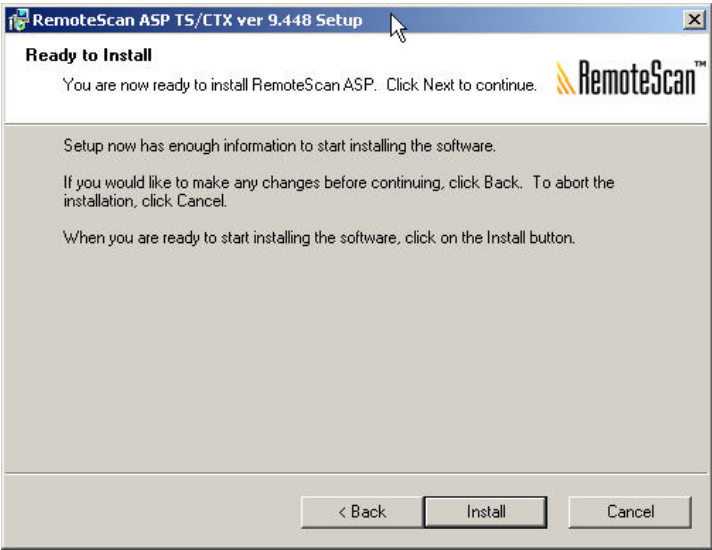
RemoteScan ASP TS/CTX ver 9.448 Setup

Ready to Install

You are now ready to install RemoteScan ASP. Click Next to continue.

RemoteScan™

Setup now has enough information to start installing the software.

If you would like to make any changes before continuing, click Back. To abort the installation, click Cancel.

When you are ready to start installing the software, click on the Install button.

< Back

Install

Cancel